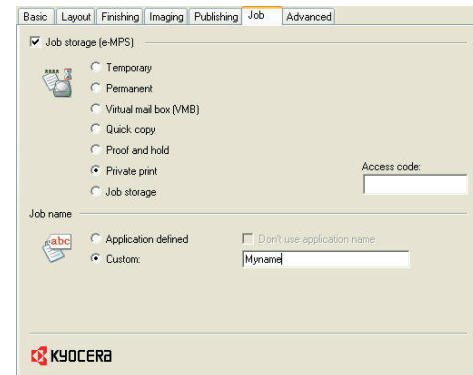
Basic | Layout | Finishing | Imaging | Publishing | Job | Advanced

Job storage (e-MPS)

Temporary
Permanent
Virtual mail box (VMB)
Quick copy
Proof and hold
Private print
Job storage

Access code:

Job name

abc

Application defined
Don't use application name
Custom:
Myname

KYOCERA